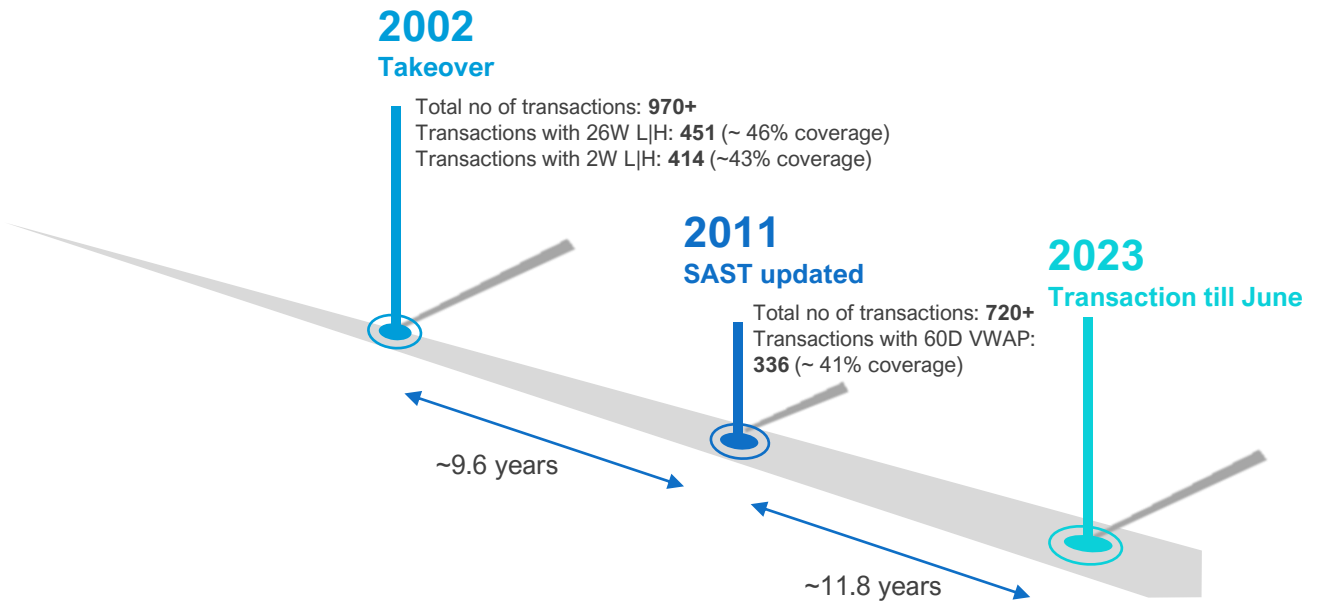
2002
Takeover

Total no of transactions: 970+
Transactions with 26W L|H: 451 (~ 46% coverage)
Transactions with 2W L|H: 414 (~43% coverage)

2011
SAST updated

Total no of transactions: 720+
Transactions with 60D VWAP: 336 (~ 41% coverage)

2023
Transaction till June

~9.6 years

~11.8 years